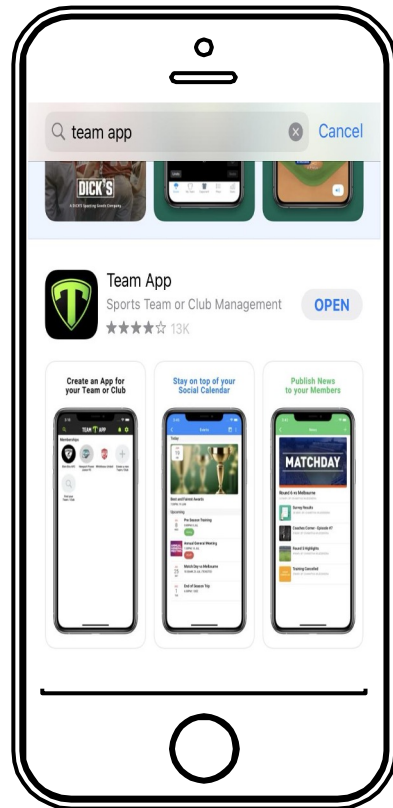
team app

Cancel

DICK'S

A DICK'S Sporting Goods Company

Team App

Sports Team or Club Management

OPEN

13K

Create an App for your Team or Club

TEAM APP

Memberships

Stay on top of your Social Calendar

Events

Today

Best and Fairest Awards

Upcoming

Pre Season Training

Annual General Meeting

Match Day vs Melbourne

End of Season Trip

Publish News to your Members

News

MATCHDAY

Round 6 vs Melbourne

Survey Results

Coaches Corner - Episode 47

Round 6 Highlights

Training Cancelled